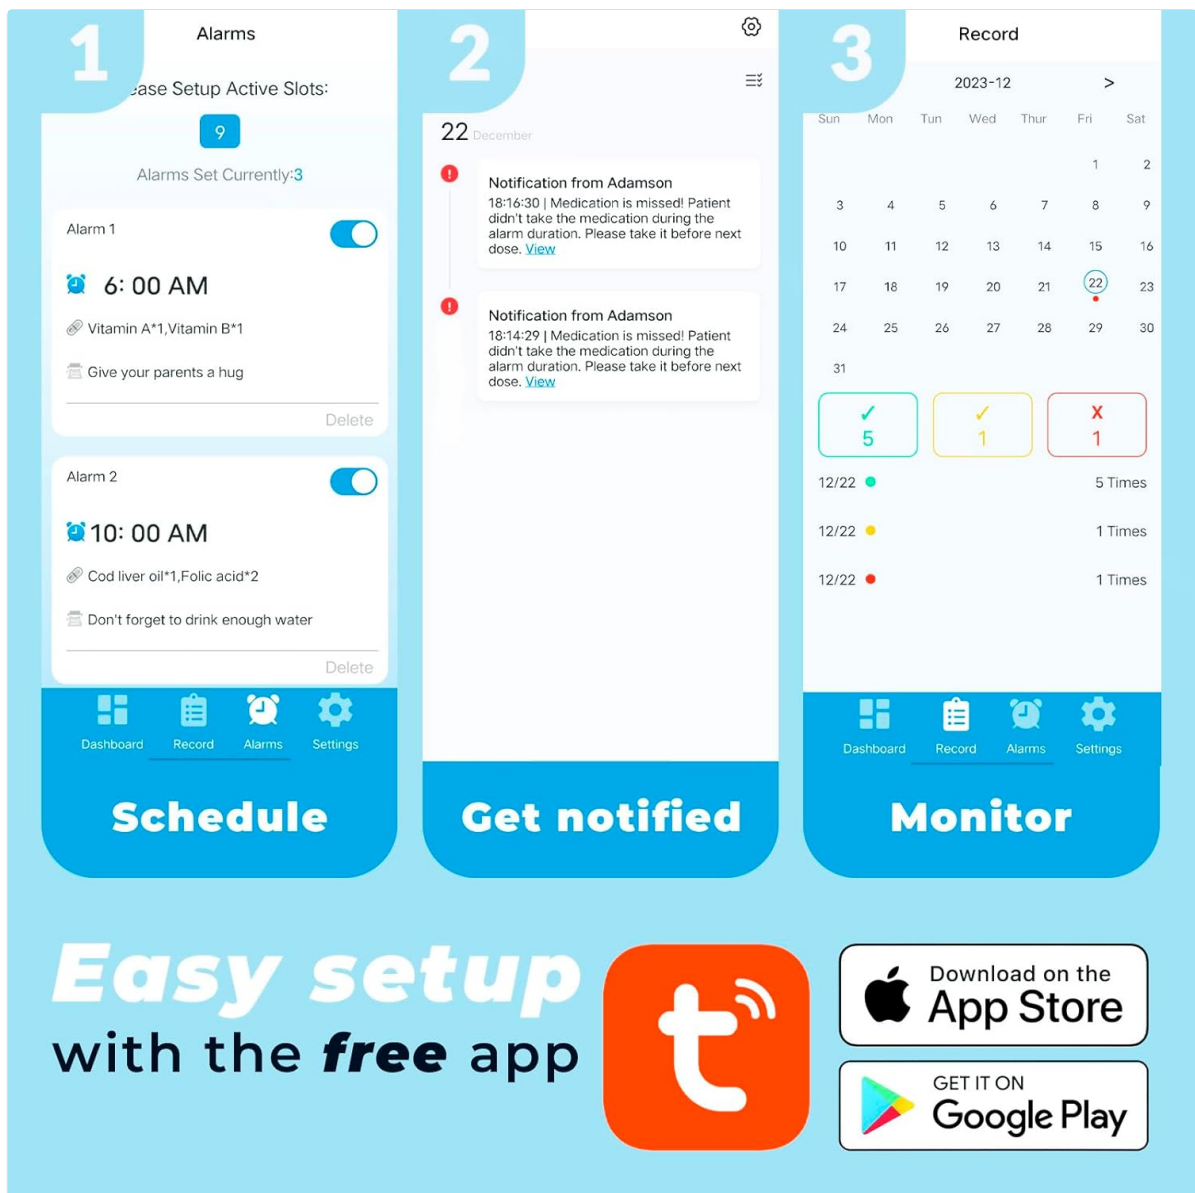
1

Alarms

ease Setup Active Slots:

9

Alarms Set Currently:3

Alarm 1

6: 00 AM

Vitamin A*1,Vitamin B*1

Give your parents a hug

Delete

Alarm 2

10: 00 AM

Cod liver oil*1,Folic acid*2

Don't forget to drink enough water

Delete

Dashboard Record Alarms Settings

Schedule

2

22 December

Notification from Adamson
18:16:30 | Medication is missed! Patient didn't take the medication during the alarm duration. Please take it before next dose. View

Notification from Adamson
18:14:29 | Medication is missed! Patient didn't take the medication during the alarm duration. Please take it before next dose. View

Get notified

3

Record

2023-12 >

| Sun | Mon | Tue | Wed | Thur | Fri | Sat |
|---|---|---|---|---|---|---|
| | | | | | 1 | 2 |
| 3 | 4 | 5 | 6 | 7 | 8 | 9 |
| 10 | 11 | 12 | 13 | 14 | 15 | 16 |
| 17 | 18 | 19 | 20 | 21 | 22 | 23 |
| 24 | 25 | 26 | 27 | 28 | 29 | 30 |
| 31 | | | | | | |

✓ 5
✓ 1
X 1

12/22 5 Times
12/22 1 Times
12/22 1 Times

Dashboard Record Alarms Settings

Monitor

Easy setup
with the free app

Download on the
App Store

GET IT ON
Google Play